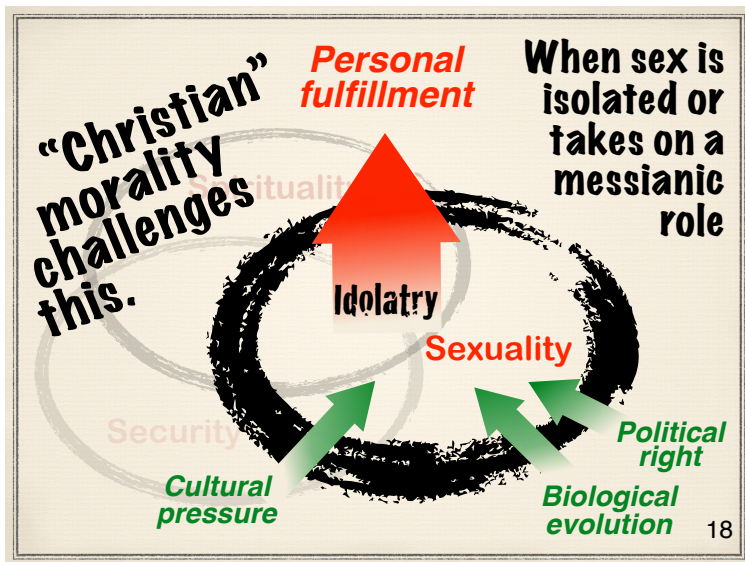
“Christian” morality challenges this.

Personal fulfillment

When sex is isolated or takes on a messianic role

Spirituality

Idolatry

Sexuality

Security

Political right

Cultural pressure

Biological evolution

18